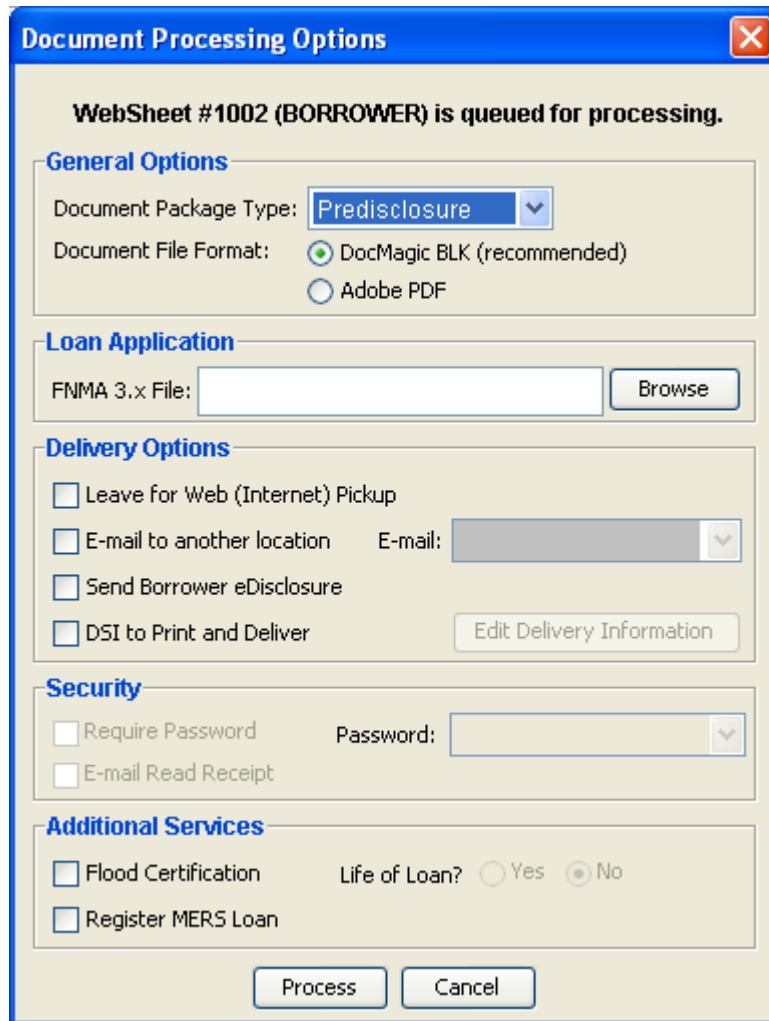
Document Processing Options

WebSheet #1002 (BORROWER) is queued for processing.

General Options

Document Package Type: Predisclosure

Document File Format: DocMagic BLK (recommended)

Adobe PDF

Loan Application

FNMA 3.x File: Browse

Delivery Options

Leave for Web (Internet) Pickup

E-mail to another location E-mail:

Send Borrower eDisclosure

DSI to Print and Deliver Edit Delivery Information

Security

Require Password Password:

E-mail Read Receipt

Additional Services

Flood Certification Life of Loan? Yes No

Register MERS Loan

Process Cancel